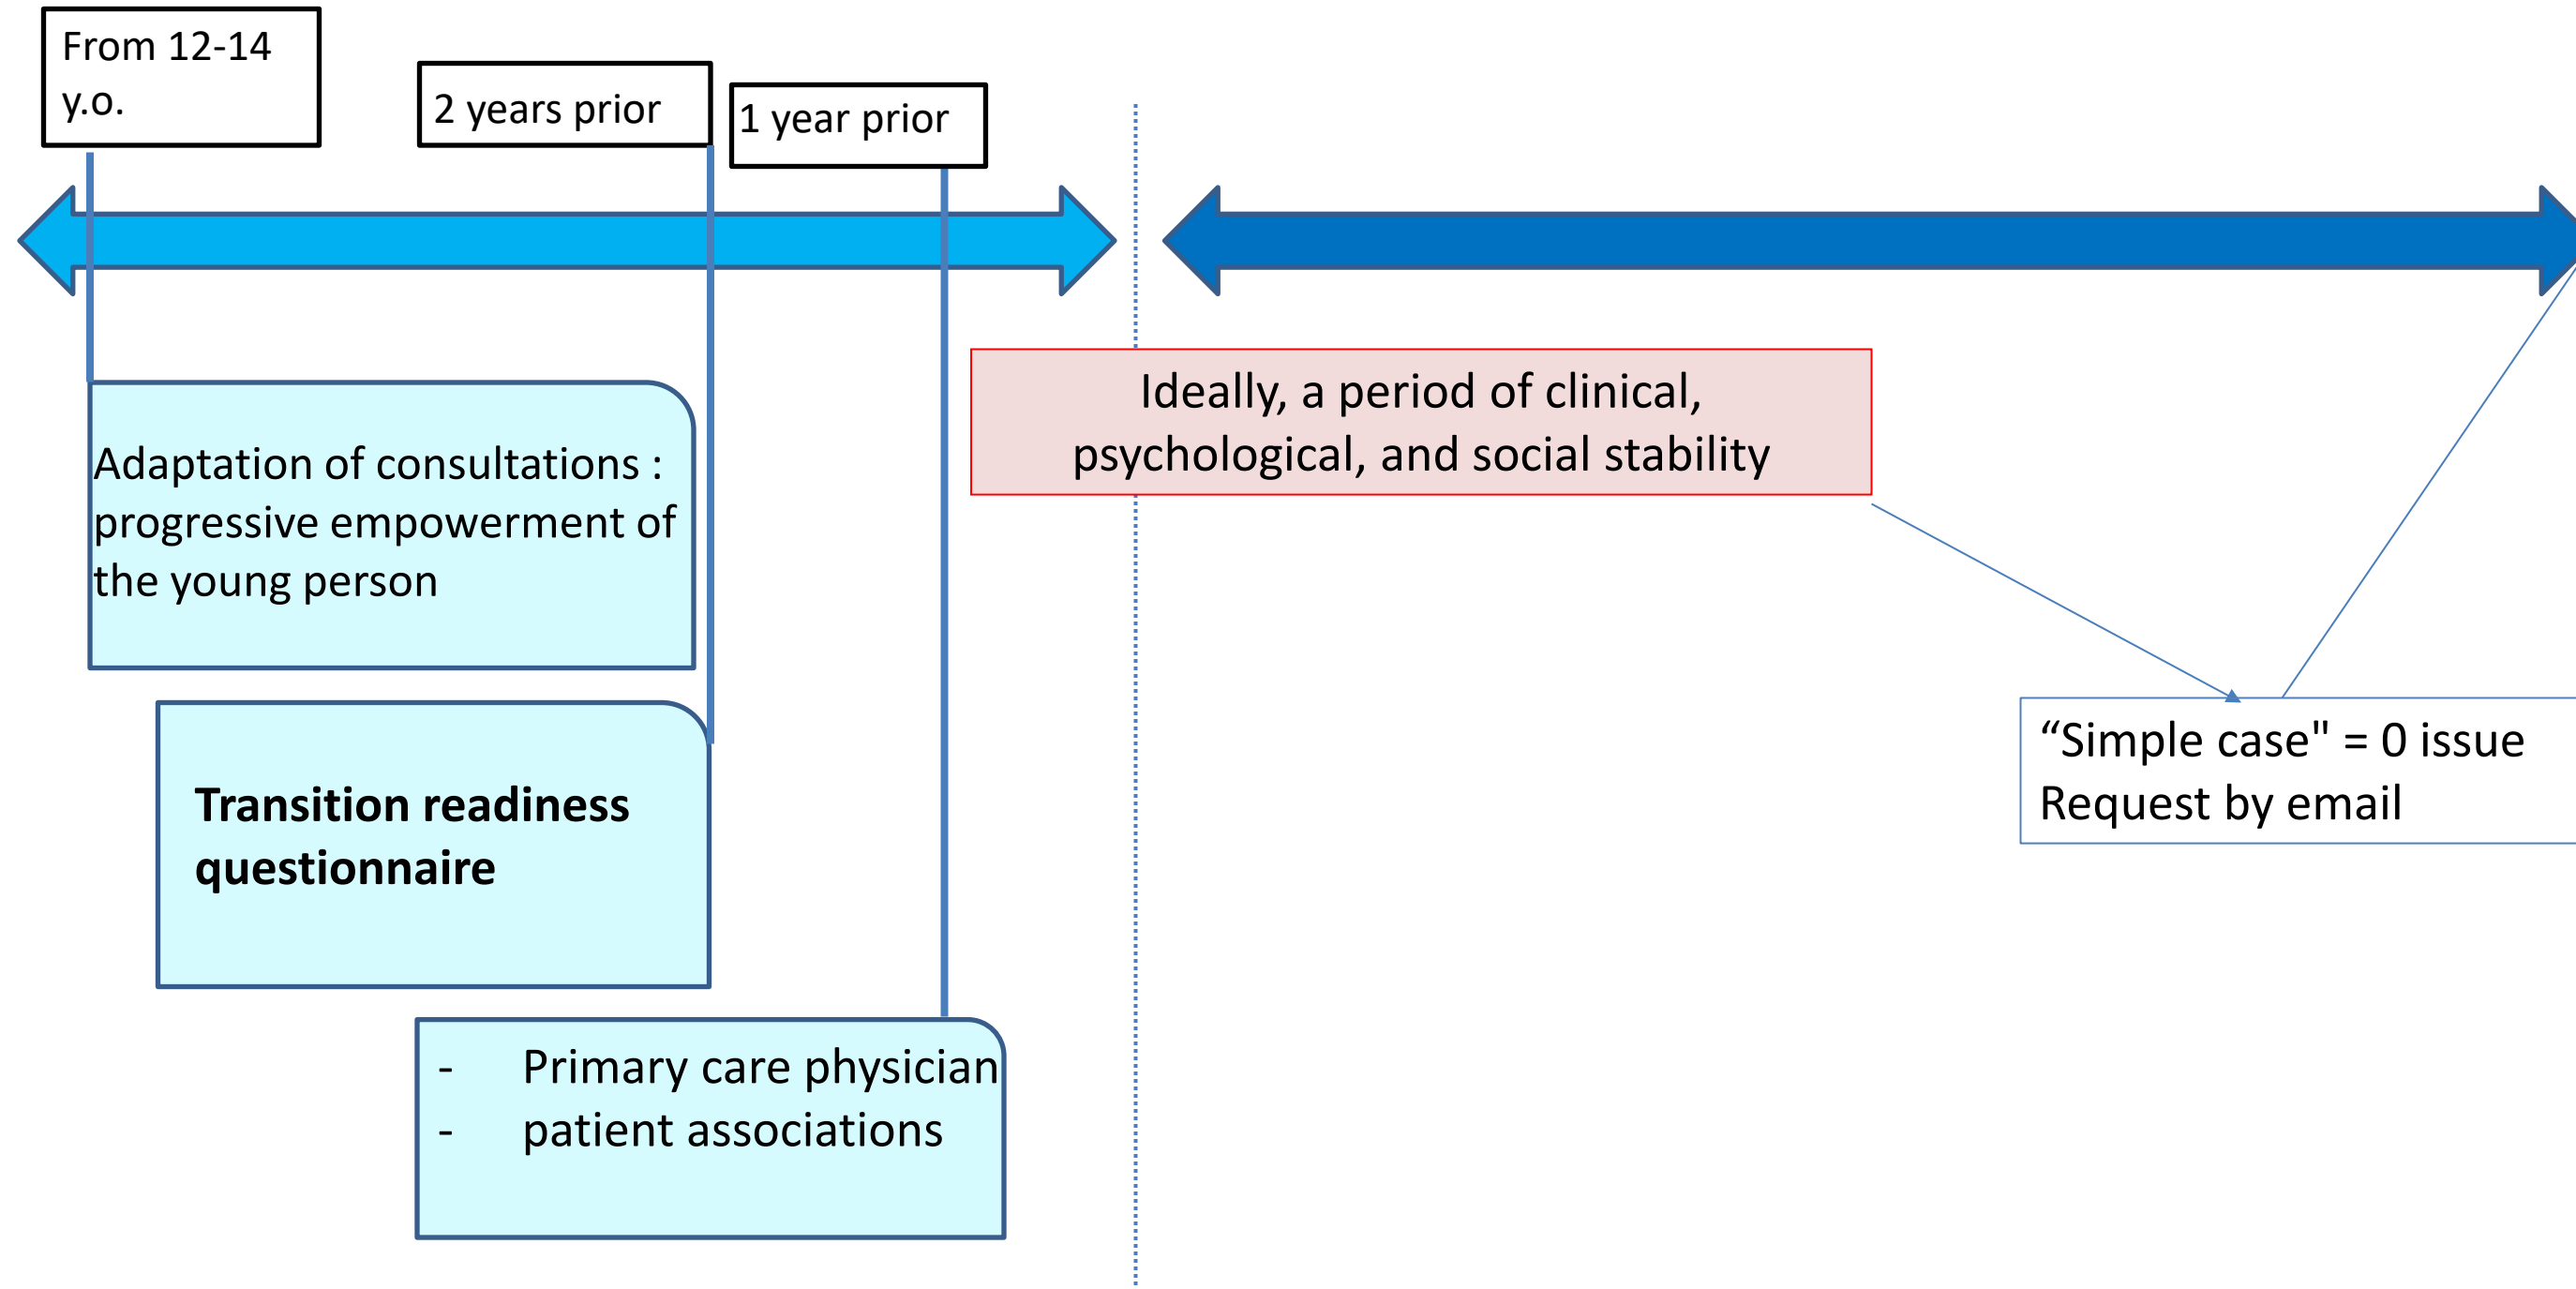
From 12-14 y.o.

2 years prior

1 year prior

Ideally, a period of clinical, psychological, and social stability

Adaptation of consultations : progressive empowerment of the young person

Transition readiness questionnaire

“Simple case" = 0 issue
Request by email

- Primary care physician
- patient associations